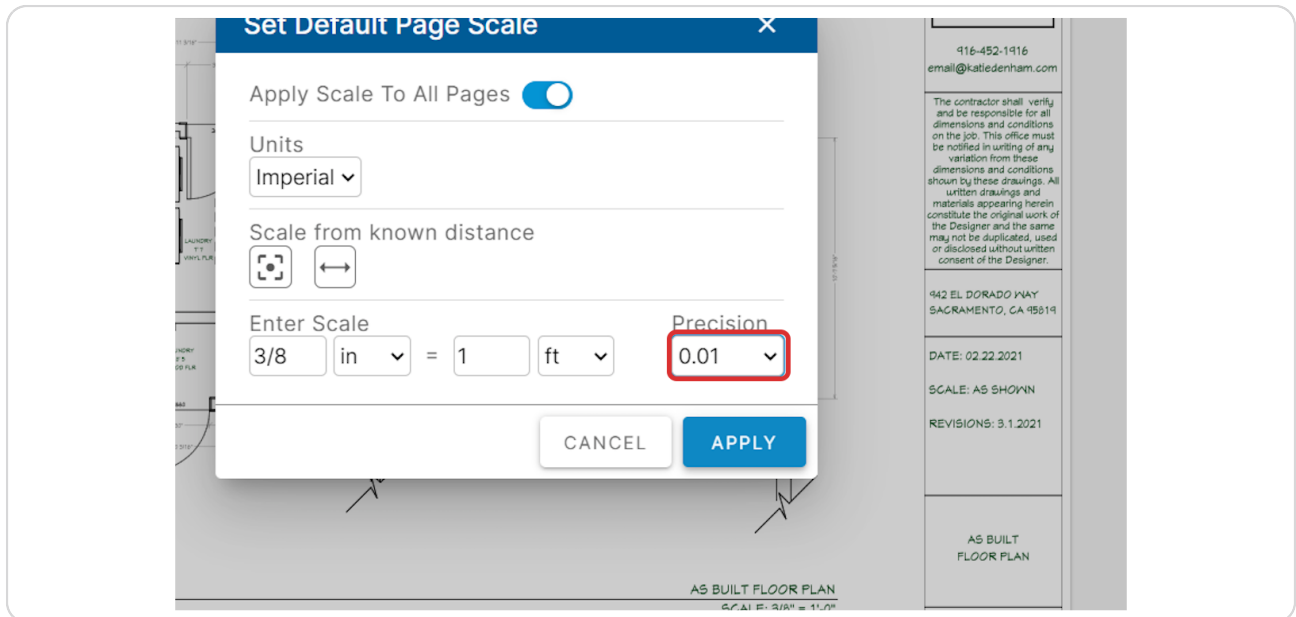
Set Default Page Scale
×

Apply Scale To All Pages

Units
Imperial

Scale from known distance

Enter Scale
3/8 in = 1 ft

Precision
0.01

CANCEL
APPLY

916-452-1916
email@katiedenham.com

The contractor shall verify and be responsible for all dimensions and conditions on the job. This office must be notified in writing of any variation from these dimensions and conditions shown by these drawings. All written drawings and materials appearing herein constitute the original work of the Designer and the same may not be duplicated, used or disclosed without written consent of the Designer.

942 EL DORADO WAY
SACRAMENTO, CA 95819

DATE: 02.22.2021

SCALE: AS SHOWN

REVISIONS: 3.1.2021

AS BUILT
FLOOR PLAN

LAUNDRY
VINYL FLR

AS BUILT FLOOR PLAN
SCALE: 3/8" = 1'-0"